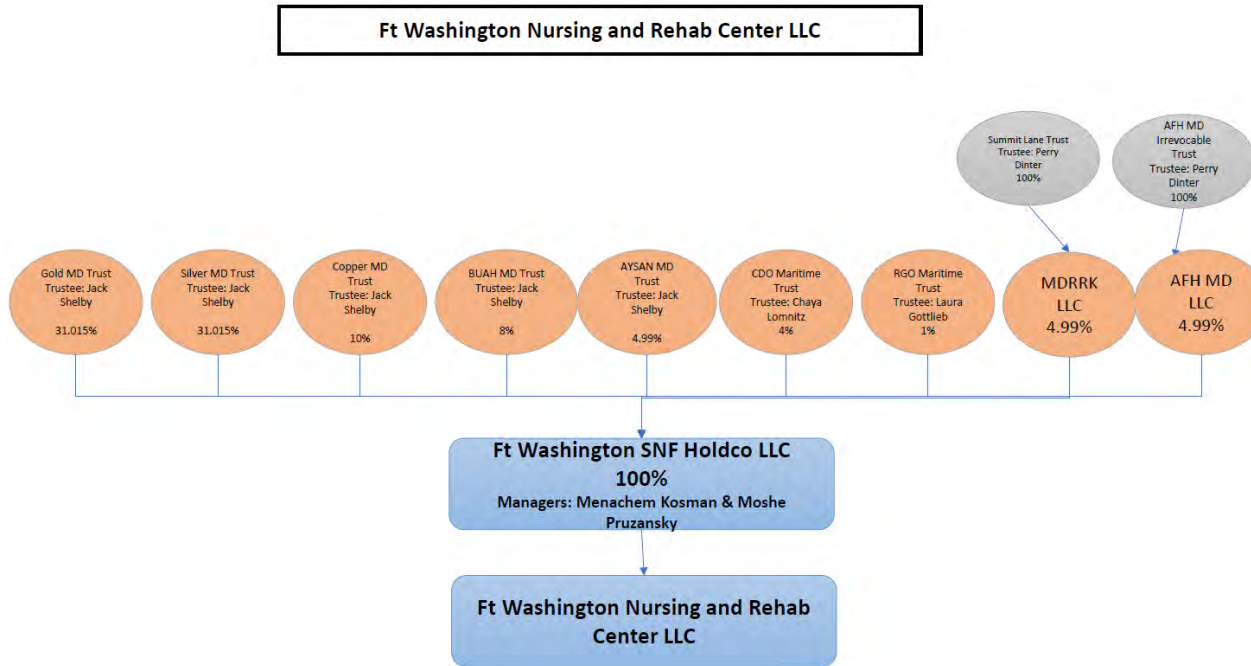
Ft Washington Nursing and Rehab Center LLC

Summit Lane Trust
Trustee: Perry Dinter
100%

AFH MD Irrevocable Trust
Trustee: Perry Dinter
100%

Gold MD Trust
Trustee: Jack Shelby
31.015%

Silver MD Trust
Trustee: Jack Shelby
31.015%

Copper MD Trust
Trustee: Jack Shelby
10%

BUAH MD Trust
Trustee: Jack Shelby
8%

AYSAN MD Trust
Trustee: Jack Shelby
4.99%

CDO Maritime Trust
Trustee: Chaya Lomnitz
4%

RGO Maritime Trust
Trustee: Laura Gottlieb
1%

MDRRK LLC
4.99%

AFH MD LLC
4.99%

Ft Washington SNF Holdco LLC
100%
Managers: Menachem Kosman & Moshe Pruzansky

Ft Washington Nursing and Rehab Center LLC